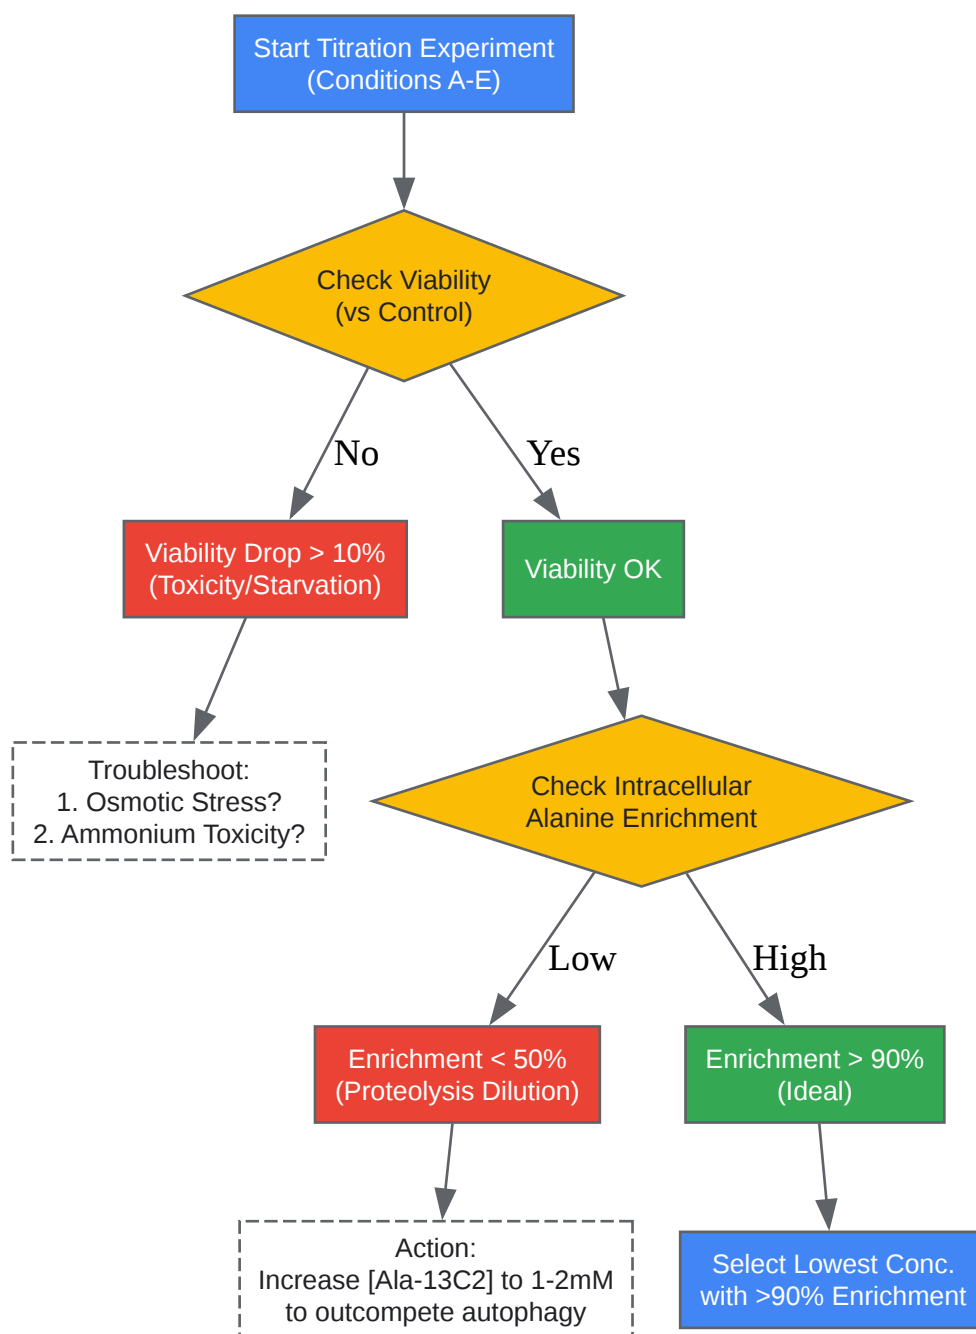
Start Titration Experiment
(Conditions A-E)

Check Viability
(vs Control)

No

Yes

Viability Drop > 10%
(Toxicity/Starvation)

Viability OK

Troubleshoot:
1. Osmotic Stress?
2. Ammonium Toxicity?

Check Intracellular
Alanine Enrichment

Low

High

Enrichment < 50%
(Proteolysis Dilution)

Enrichment > 90%
(Ideal)

Action:
Increase [Ala-13C2] to 1-2mM
to outcompete autophagy

Select Lowest Conc.
with >90% Enrichment